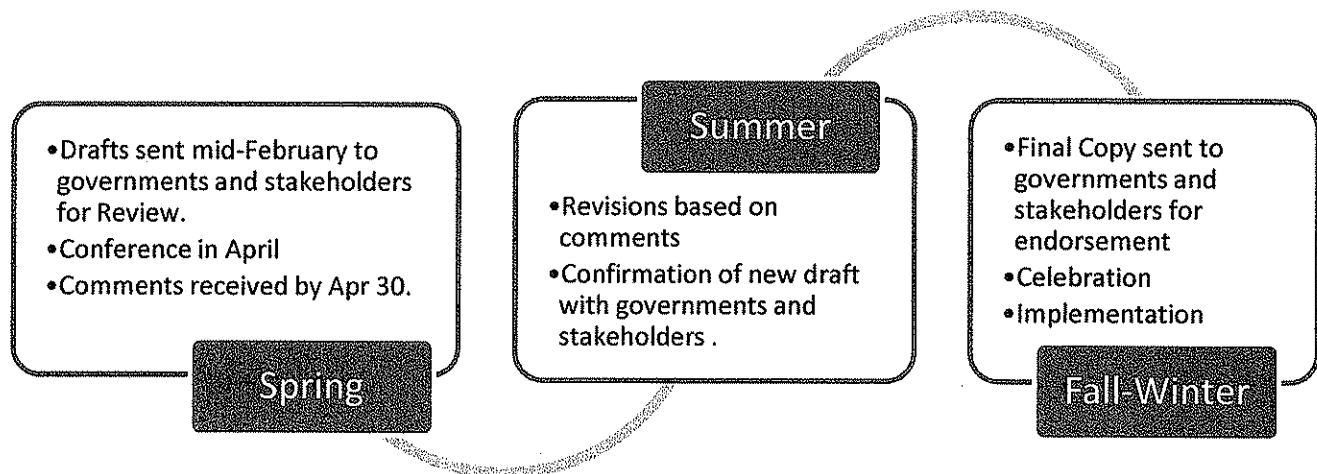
•Drafts sent mid-February to governments and stakeholders for Review.
•Conference in April
•Comments received by Apr 30.

Spring

Summer

•Revisions based on comments
•Confirmation of new draft with governments and stakeholders .

•Final Copy sent to governments and stakeholders for endorsement
•Celebration
•Implementation

Fall-Winter